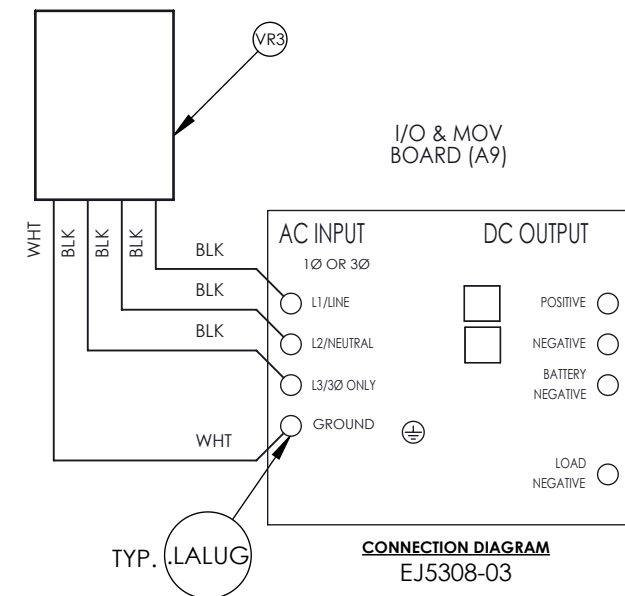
VR3

I/O & MOV
BOARD (A9)

WHT
BLK
BLK
BLK

BLK
BLK
BLK

AC INPUT
1Ø OR 3Ø
L1/LINE
L2/NEUTRAL
L3/3Ø ONLY
GROUND

DC OUTPUT
POSITIVE
NEGATIVE
BATTERY NEGATIVE
LOAD NEGATIVE

WHT

TYP. .LALUG

CONNECTION DIAGRAM
EJ5308-03